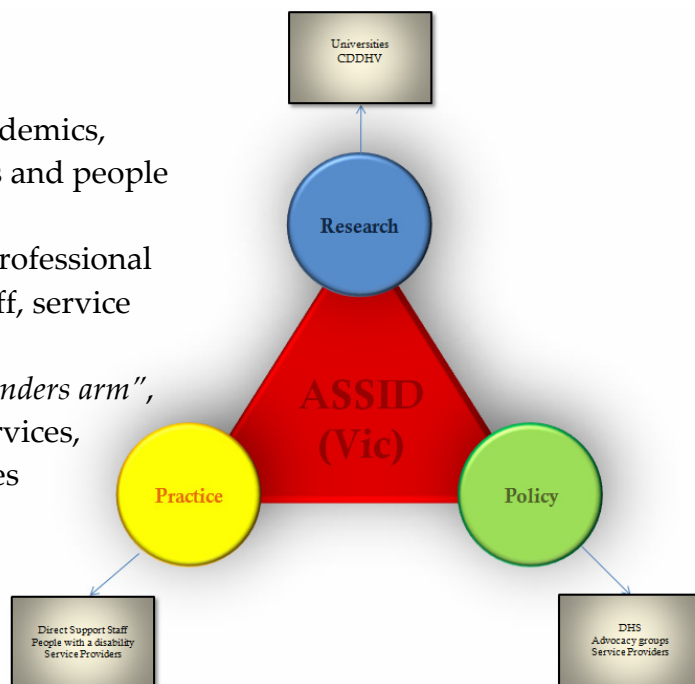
demics,
s and people

rofessional
ff, service

nders arm",
rvices,
es

Universities
CDDHV

Research

ASSID
(Vic)

Practice

Policy

Direct Support Staff
People with a disability
Service Providers

DHS
Advocacy groups
Service Providers